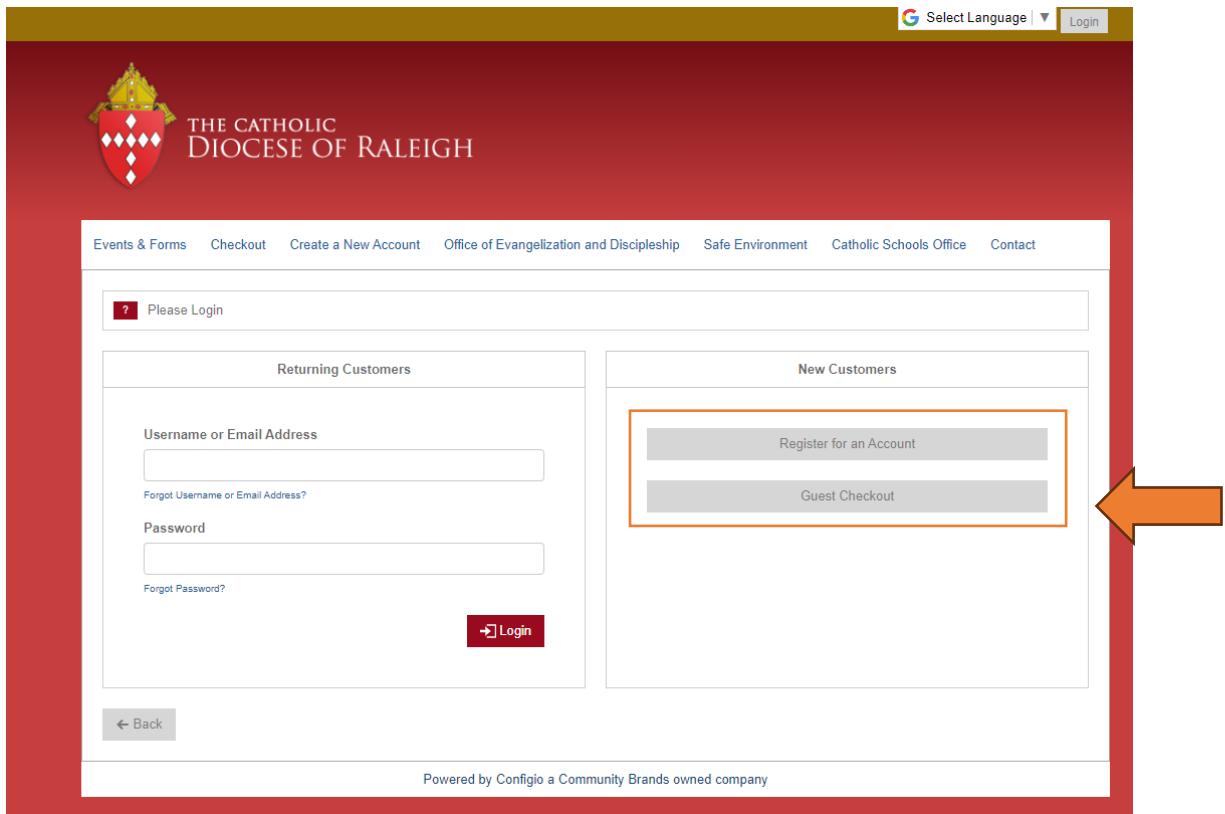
Select Language ▼ Login

THE CATHOLIC
DIOCESE OF RALEIGH

Events & Forms Checkout Create a New Account Office of Evangelization and Discipleship Safe Environment Catholic Schools Office Contact

? Please Login

Returning Customers

Username or Email Address

Forgot Username or Email Address?

Password

Forgot Password?

Login

New Customers

Register for an Account

Guest Checkout

← Back

Powered by Configio a Community Brands owned company